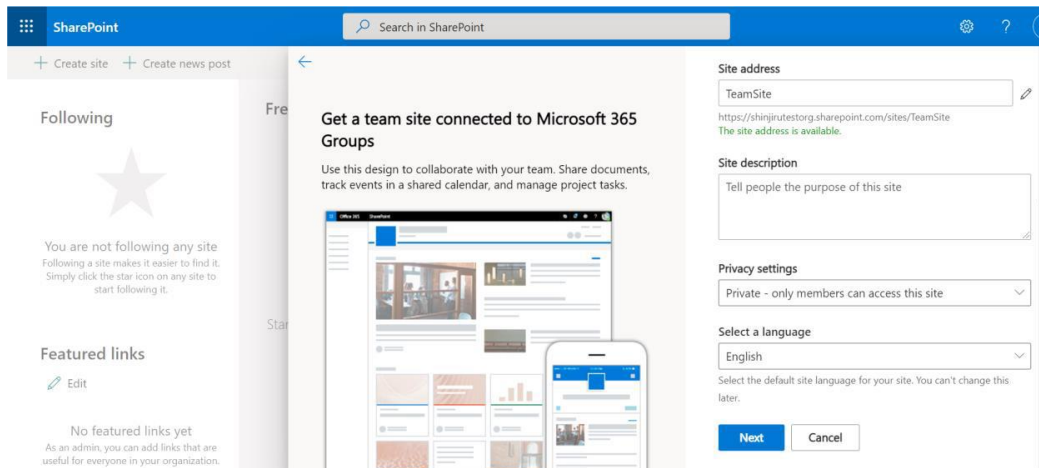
SharePoint

Search in SharePoint

+ Create site + Create news post

Following

You are not following any site
Following a site makes it easier to find it. Simply click the star icon on any site to start following it.

Featured links

Edit

No featured links yet
As an admin, you can add links that are useful for everyone in your organization.

Fre

Star

Get a team site connected to Microsoft 365 Groups

Use this design to collaborate with your team. Share documents, track events in a shared calendar, and manage project tasks.

Office 365 SharePoint

Site address

TeamSite

https://shinjirutestorg.sharepoint.com/sites/TeamSite
The site address is available.

Site description

Tell people the purpose of this site

Privacy settings

Private - only members can access this site

Select a language

English

Select the default site language for your site. You can't change this later.

Next

Cancel